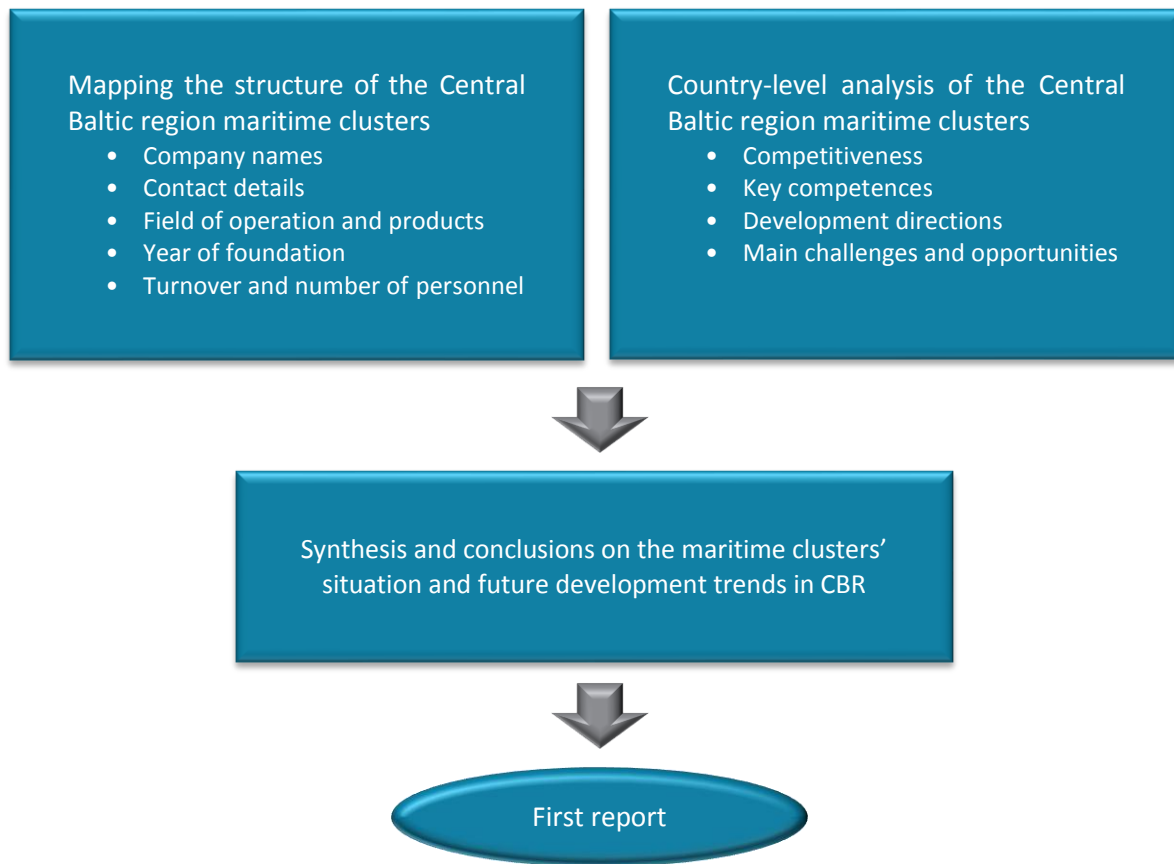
Mapping the structure of the Central Baltic region maritime clusters

- Company names
- Contact details
- Field of operation and products
- Year of foundation
- Turnover and number of personnel

Country-level analysis of the Central Baltic region maritime clusters

- Competitiveness
- Key competences
- Development directions
- Main challenges and opportunities

Synthesis and conclusions on the maritime clusters' situation and future development trends in CBR

First report